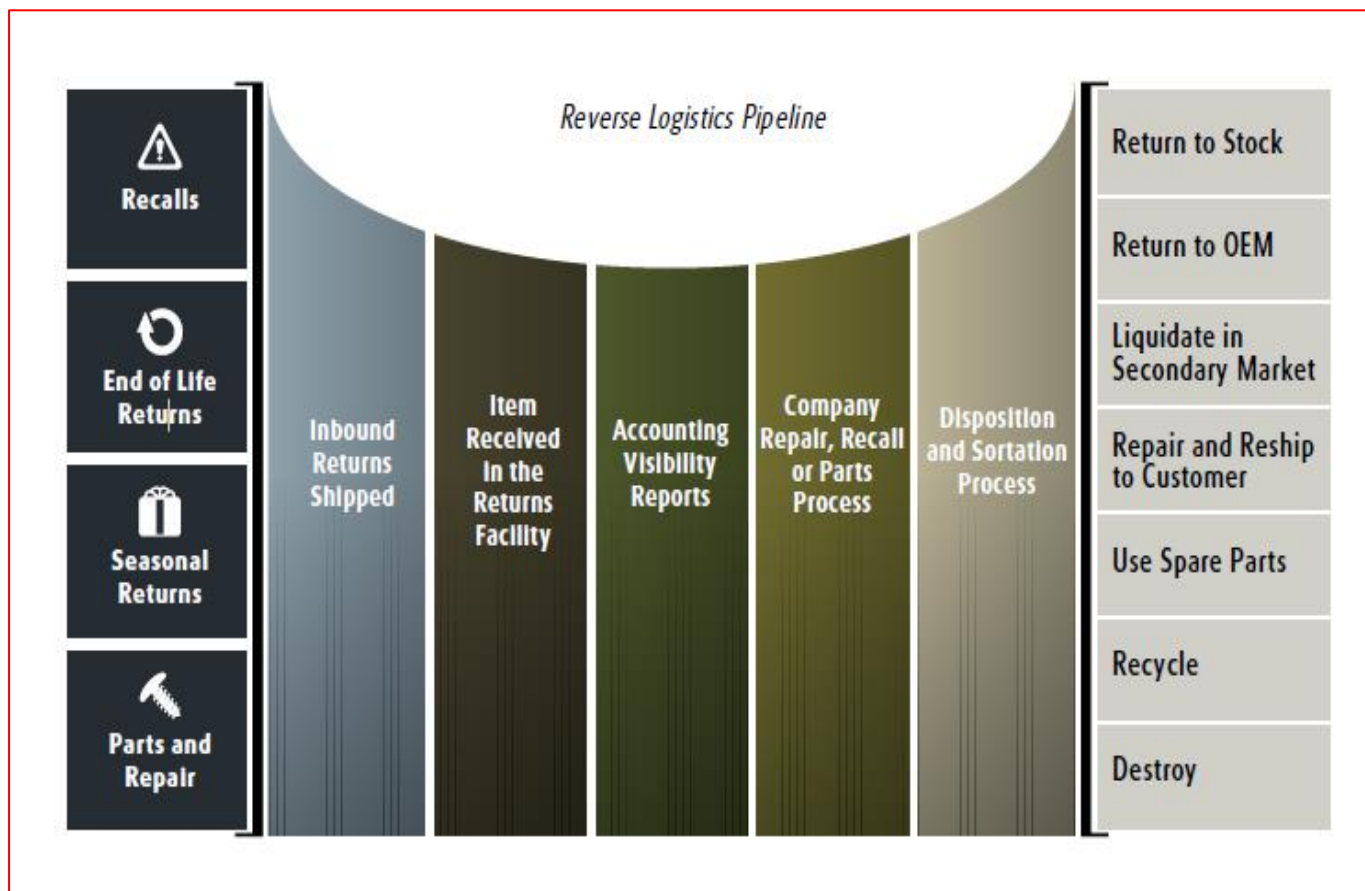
Recalls

End of Life Returns

Seasonal Returns

Parts and Repair

Reverse Logistics Pipeline

Inbound Returns Shipped

Item Received in the Returns Facility

Accounting Visibility Reports

Company Repair, Recall or Parts Process

Disposition and Sortation Process

Return to Stock

Return to OEM

Liquidate in Secondary Market

Repair and Reship to Customer

Use Spare Parts

Recycle

Destroy